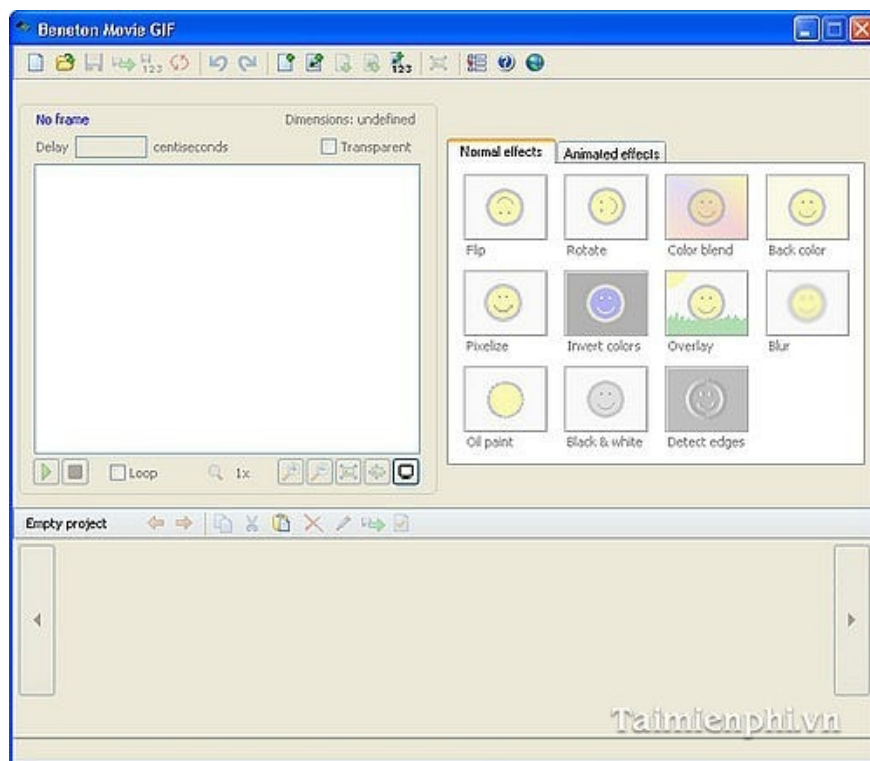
Beneton Movie GIF

No frame
Dimensions: undefined
Delay
centiseconds
Transparent

Loop
1x

Normal effects
Animated effects

Flip
Rotate
Color blend
Back color
Pixelize
Invert colors
Overlay
Blur
Oil paint
Black & white
Detect edges

Empty project

Taimienphi.vn